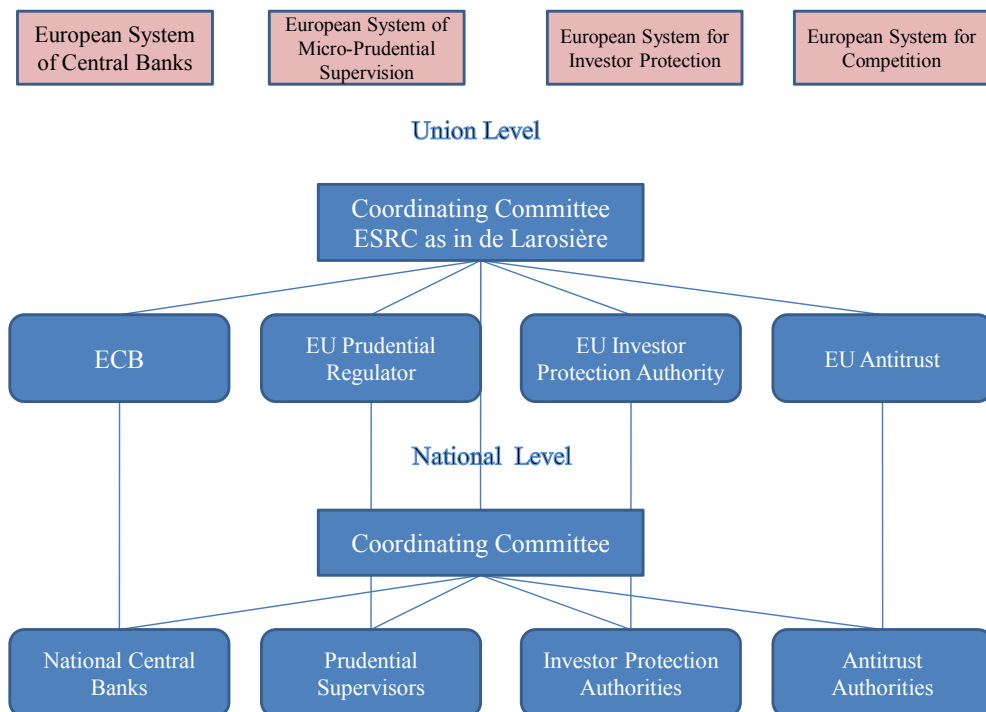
European System of Central Banks

European System of Micro-Prudential Supervision

European System for Investor Protection

European System for Competition

Union Level

Coordinating Committee ESRC as in de Larosière

ECB

EU Prudential Regulator

EU Investor Protection Authority

EU Antitrust

National Level

Coordinating Committee

National Central Banks

Prudential Supervisors

Investor Protection Authorities

Antitrust Authorities